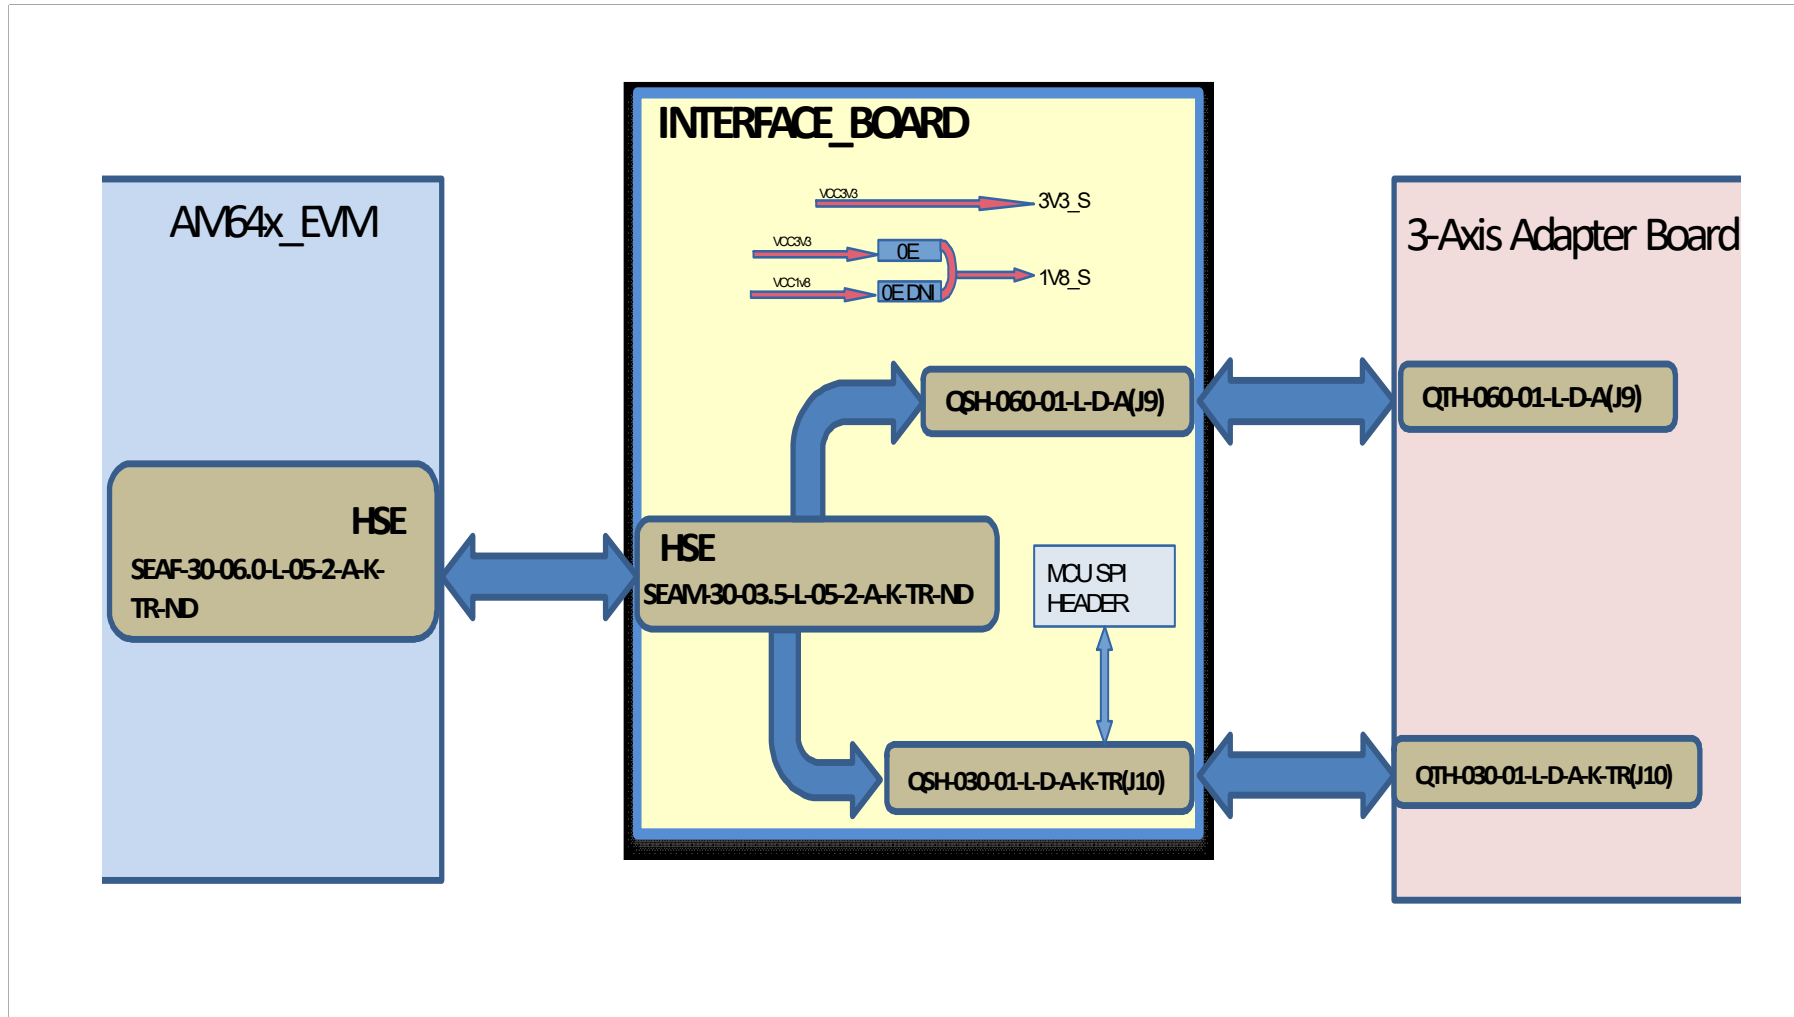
AM64x_EVM

HSE
SEAF-30-06.0-L-05-2-A-K-TR-ND

INTERFACE_BOARD

VCC3V3
3V3_S

VCC3V3
0E
VCC1V8
0E DNI
1V8_S

QSH-060-01-L-D-A(J9)

HSE
SEAM-30-03.5-L-05-2-A-K-TR-ND

MCU SPI HEADER

QSH-030-01-L-D-A-K-TR(J10)

3-Axis Adapter Board

QTH-060-01-L-D-A(J9)

QTH-030-01-L-D-A-K-TR(J10)